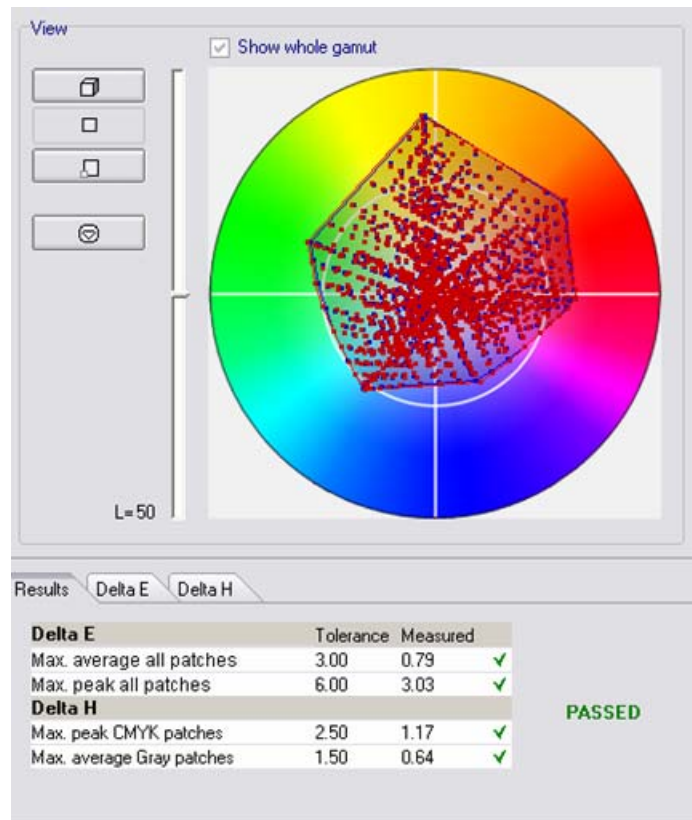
View

Show whole gamut

L=50

Results Delta E Delta H

| Delta E | Tolerance | Measured | |
|---|---|---|---|
| Max. average all patches | 3.00 | 0.79 | ✓ |
| Max. peak all patches | 6.00 | 3.03 | ✓ |
| **Delta H** | | | |
| Max. peak CMYK patches | 2.50 | 1.17 | ✓ |
| Max. average Gray patches | 1.50 | 0.64 | ✓ |

PASSED